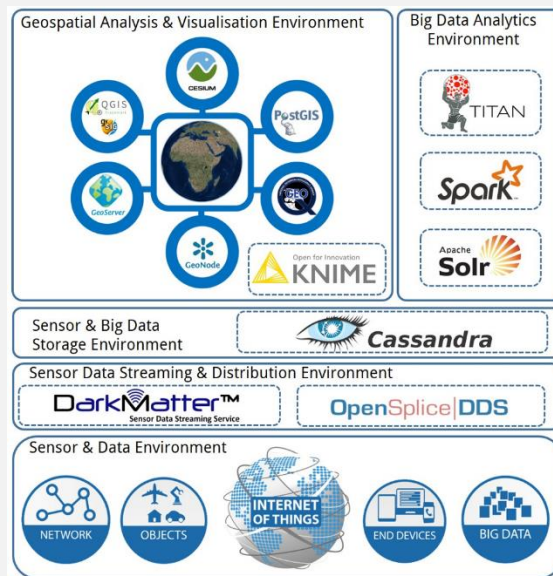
Geospatial Analysis & Visualisation Environment

CESIUM

QGIS

PostGIS

GeoServer

GEO

GeoNode

Open for Innovation KNIME

Big Data Analytics Environment

TITAN

Spark

Apache Solr

Sensor & Big Data Storage Environment

Cassandra

Sensor Data Streaming & Distribution Environment

DarkMatter™ Sensor Data Streaming Service

OpenSplice DDS

Sensor & Data Environment

NETWORK

OBJECTS

INTERNET OF THINGS

END DEVICES

BIG DATA